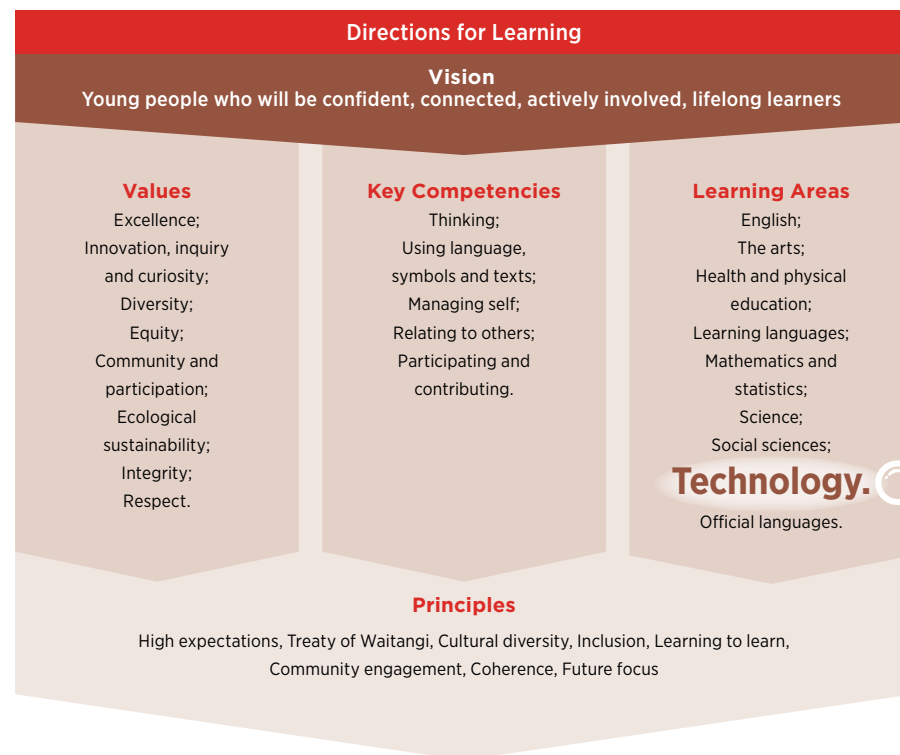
Directions for Learning

Vision
Young people who will be confident, connected, actively involved, lifelong learners

Values
Excellence;
Innovation, inquiry and curiosity;
Diversity;
Equity;
Community and participation;
Ecological sustainability;
Integrity;
Respect.

Key Competencies
Thinking;
Using language, symbols and texts;
Managing self;
Relating to others;
Participating and contributing.

Learning Areas
English;
The arts;
Health and physical education;
Learning languages;
Mathematics and statistics;
Science;
Social sciences;
Technology.
Official languages.

Principles
High expectations, Treaty of Waitangi, Cultural diversity, Inclusion, Learning to learn, Community engagement, Coherence, Future focus